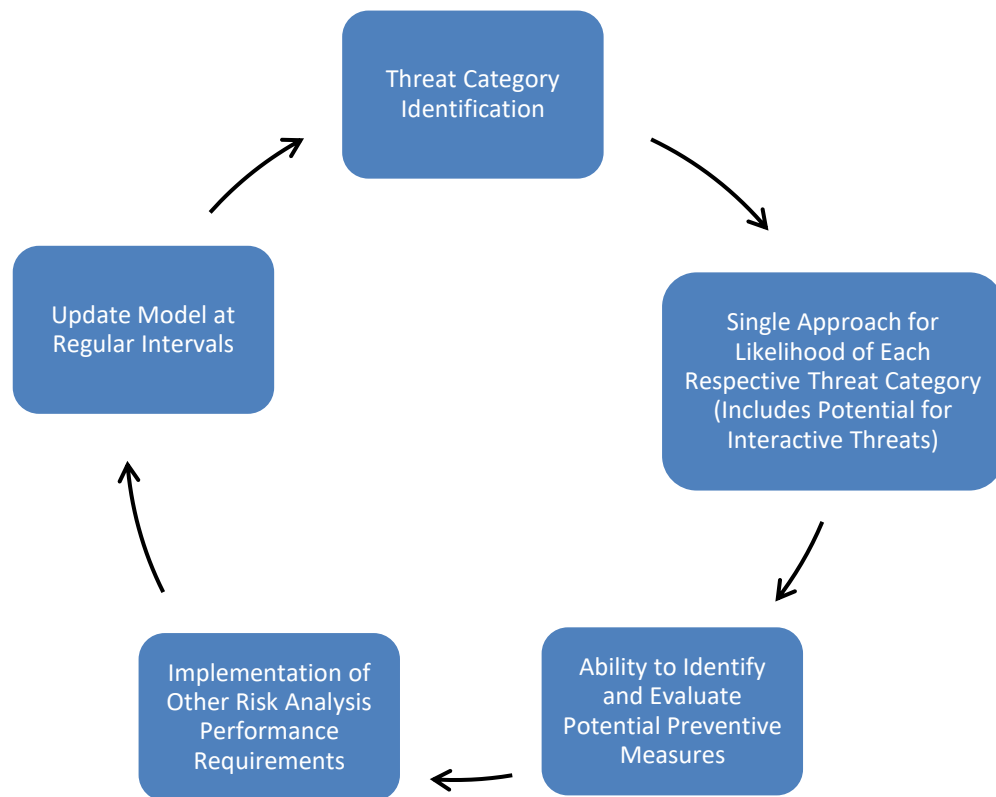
Threat Category Identification

Single Approach for Likelihood of Each Respective Threat Category (Includes Potential for Interactive Threats)

Ability to Identify and Evaluate Potential Preventive Measures

Implementation of Other Risk Analysis Performance Requirements

Update Model at Regular Intervals